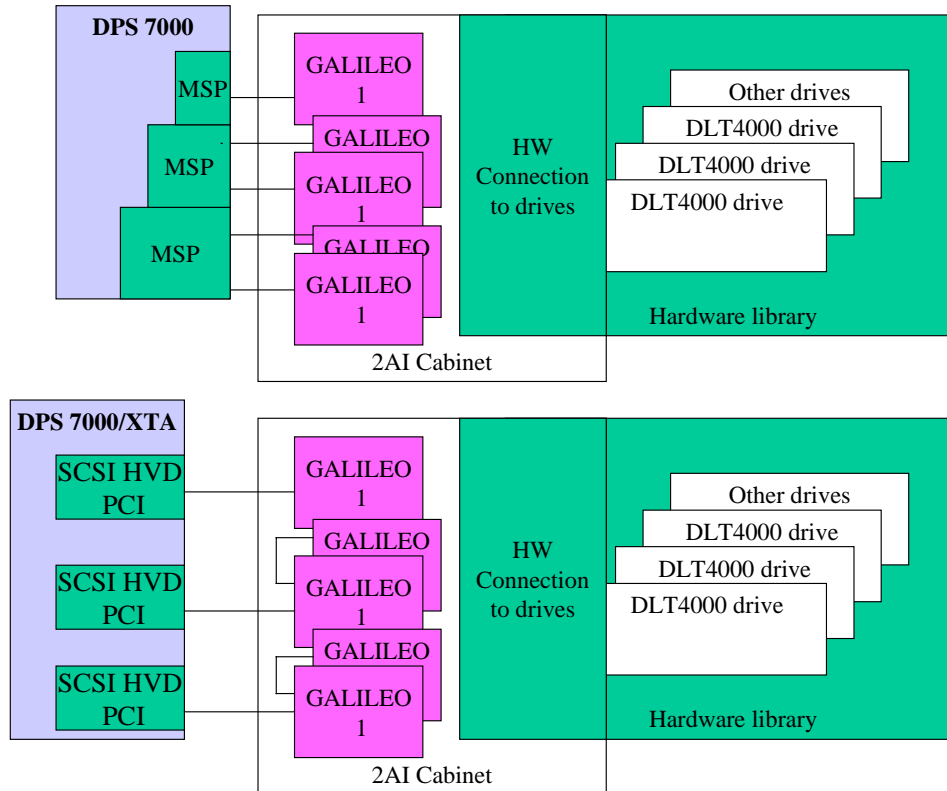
DPS 7000

MSP

MSP

MSP

GALILEO 1

GALILEO

GALILEO 1

GALILEO

GALILEO 1

HW Connection to drives

Other drives

DLT4000 drive

DLT4000 drive

DLT4000 drive

Hardware library

2AI Cabinet

DPS 7000/XTA

SCSI HVD PCI

SCSI HVD PCI

SCSI HVD PCI

GALILEO 1

GALILEO

GALILEO 1

GALILEO

GALILEO 1

HW Connection to drives

Other drives

DLT4000 drive

DLT4000 drive

DLT4000 drive

Hardware library

2AI Cabinet